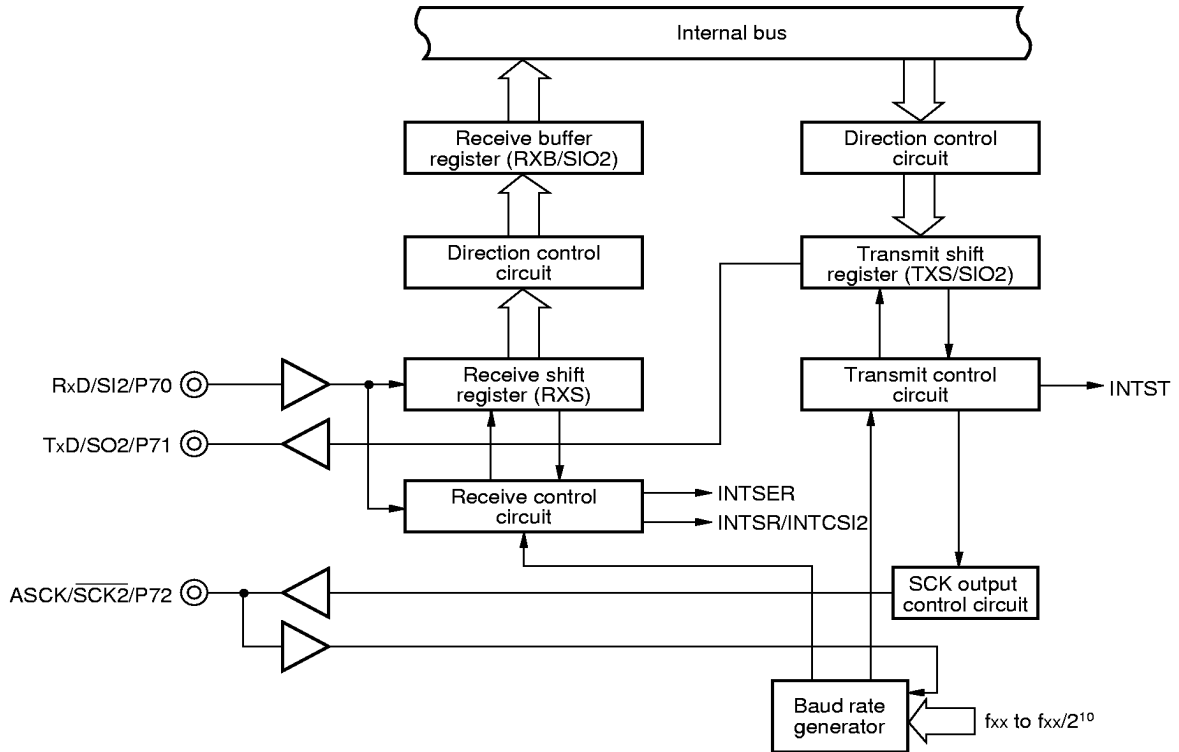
Internal bus

Receive buffer register (RXB/SIO2)

Direction control circuit

Direction control circuit

Transmit shift register (TXS/SIO2)

RxD/SI2/P70

Receive shift register (RXS)

Transmit control circuit

INTST

TxD/SO2/P71

Receive control circuit

INTSER

INTSR/INTCSI2

ASCK/$\overline{SCK2}$/P72

SCK output control circuit

Baud rate generator

$f_{XX}$ to $f_{XX}/2^{10}$